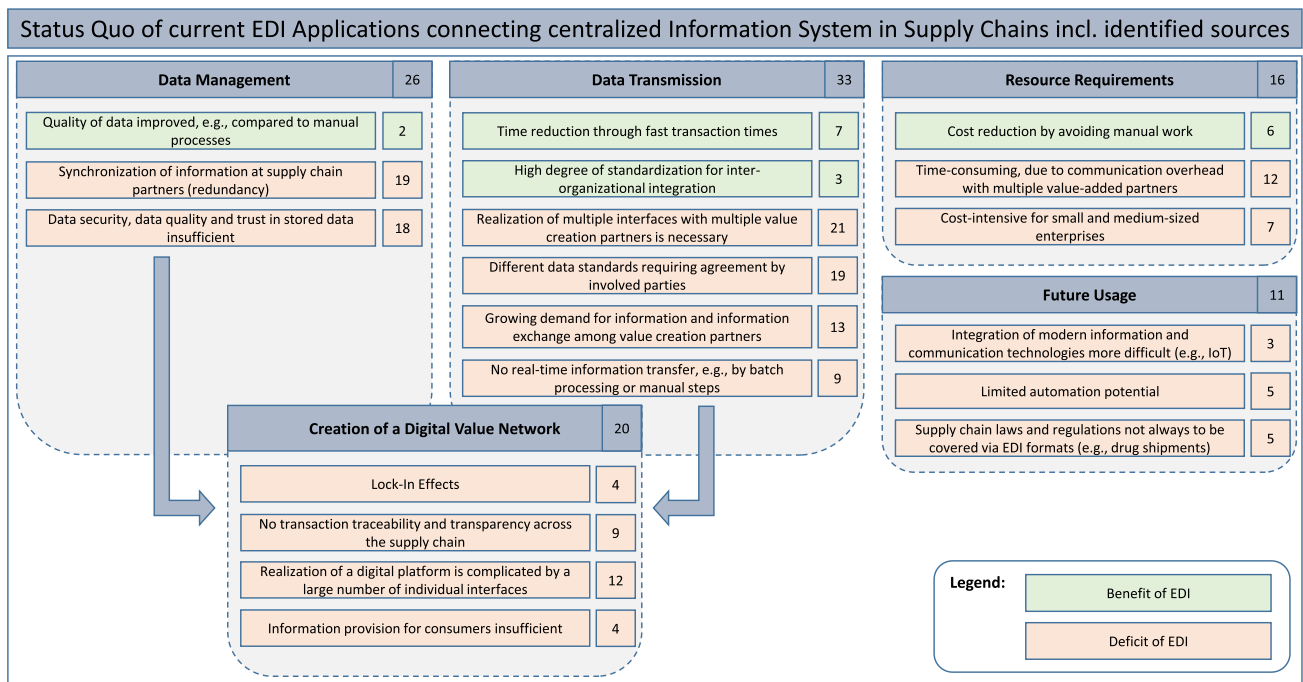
Status Quo of current EDI Applications connecting centralized Information System in Supply Chains incl. identified sources

| Data Management | 26 |
|---|---|
| Quality of data improved, e.g., compared to manual processes | 2 |
| Synchronization of information at supply chain partners (redundancy) | 19 |
| Data security, data quality and trust in stored data insufficient | 18 |

| Data Transmission | 33 |
|---|---|
| Time reduction through fast transaction times | 7 |
| High degree of standardization for inter-organizational integration | 3 |
| Realization of multiple interfaces with multiple value creation partners is necessary | 21 |
| Different data standards requiring agreement by involved parties | 19 |
| Growing demand for information and information exchange among value creation partners | 13 |
| No real-time information transfer, e.g., by batch processing or manual steps | 9 |

| Resource Requirements | 16 |
|---|---|
| Cost reduction by avoiding manual work | 6 |
| Time-consuming, due to communication overhead with multiple value-added partners | 12 |
| Cost-intensive for small and medium-sized enterprises | 7 |

| Future Usage | 11 |
|---|---|
| Integration of modern information and communication technologies more difficult (e.g., IoT) | 3 |
| Limited automation potential | 5 |
| Supply chain laws and regulations not always to be covered via EDI formats (e.g., drug shipments) | 5 |

| Creation of a Digital Value Network | 20 |
|---|---|
| Lock-In Effects | 4 |
| No transaction traceability and transparency across the supply chain | 9 |
| Realization of a digital platform is complicated by a large number of individual interfaces | 12 |
| Information provision for consumers insufficient | 4 |

Legend:
Benefit of EDI
Deficit of EDI